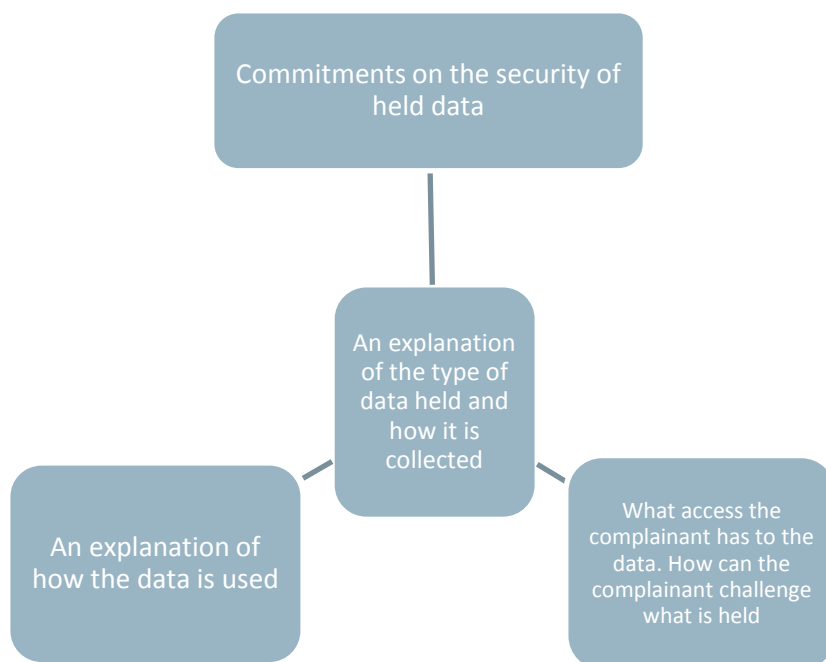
Commitments on the security of held data

An explanation of the type of data held and how it is collected

An explanation of how the data is used

What access the complainant has to the data. How can the complainant challenge what is held